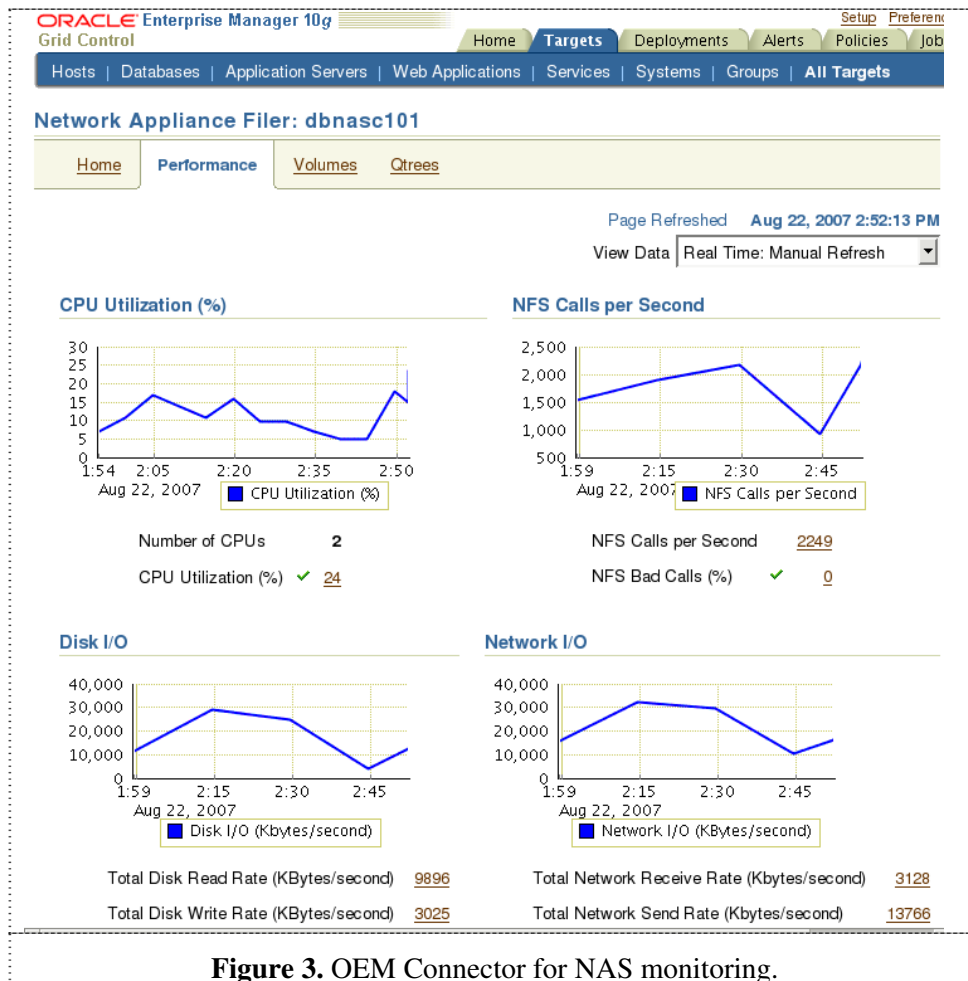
ORACLE Enterprise Manager 10g
Grid Control

Setup Preferenc

Home | Targets | Deployments | Alerts | Policies | Job

Hosts | Databases | Application Servers | Web Applications | Services | Systems | Groups | All Targets

Network Appliance Filer: dbnasc101

Home | Performance | Volumes | Qtrees

Page Refreshed Aug 22, 2007 2:52:13 PM

View Data Real Time: Manual Refresh

CPU Utilization (%)

30
25
20
15
10
5
0
1:54 2:05 2:20 2:35 2:50
Aug 22, 2007

CPU Utilization (%)

Number of CPUs 2

CPU Utilization (%) 24

NFS Calls per Second

2,500
2,000
1,500
1,000
500
1:59 2:15 2:30 2:45
Aug 22, 2007

NFS Calls per Second

NFS Calls per Second 2249

NFS Bad Calls (%) 0

Disk I/O

40,000
30,000
20,000
10,000
0
1:59 2:15 2:30 2:45
Aug 22, 2007

Disk I/O (Kbytes/second)

Total Disk Read Rate (KBytes/second) 9896

Total Disk Write Rate (KBytes/second) 3025

Network I/O

40,000
30,000
20,000
10,000
0
1:59 2:15 2:30 2:45
Aug 22, 2007

Network I/O (KBytes/second)

Total Network Receive Rate (Kbytes/second) 3128

Total Network Send Rate (Kbytes/second) 13766

Figure 3. OEM Connector for NAS monitoring.